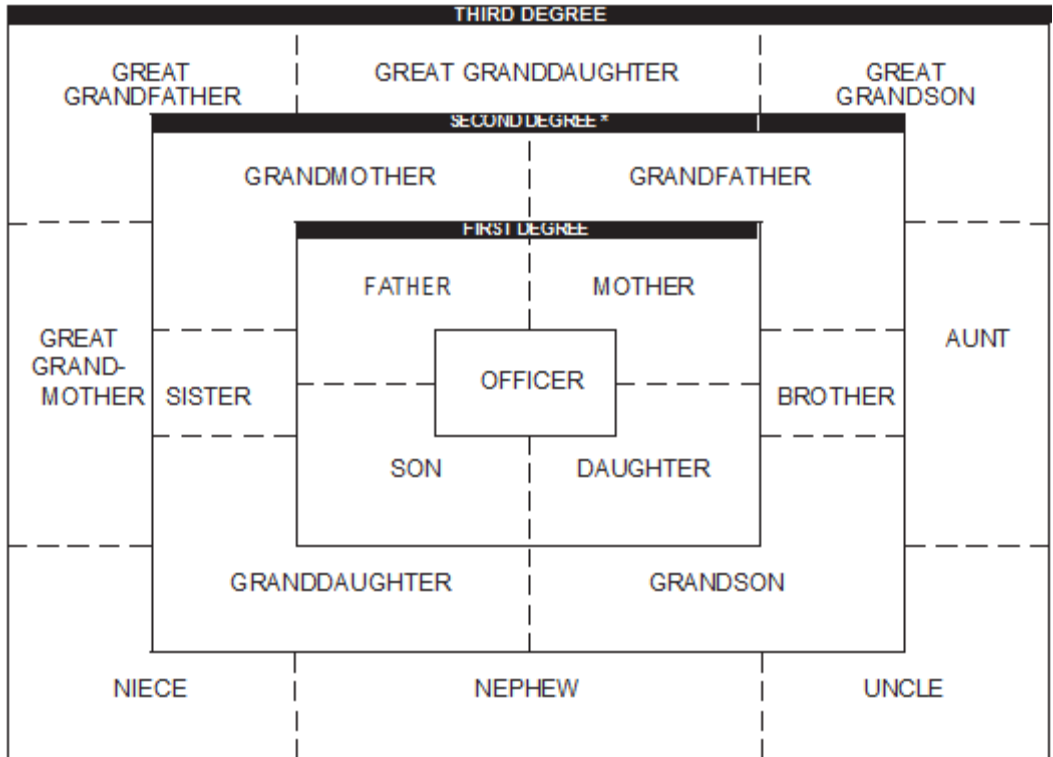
THIRD DEGREE

GREAT GRANDFATHER

GREAT GRANDDAUGHTER

GREAT GRANDSON

SECOND DEGREE *

GRANDMOTHER

GRANDFATHER

FIRST DEGREE

FATHER

MOTHER

GREAT GRAND-MOTHER

SISTER

OFFICER

BROTHER

AUNT

SON

DAUGHTER

GRANDDAUGHTER

GRANDSON

NIECE

NEPHEW

UNCLE